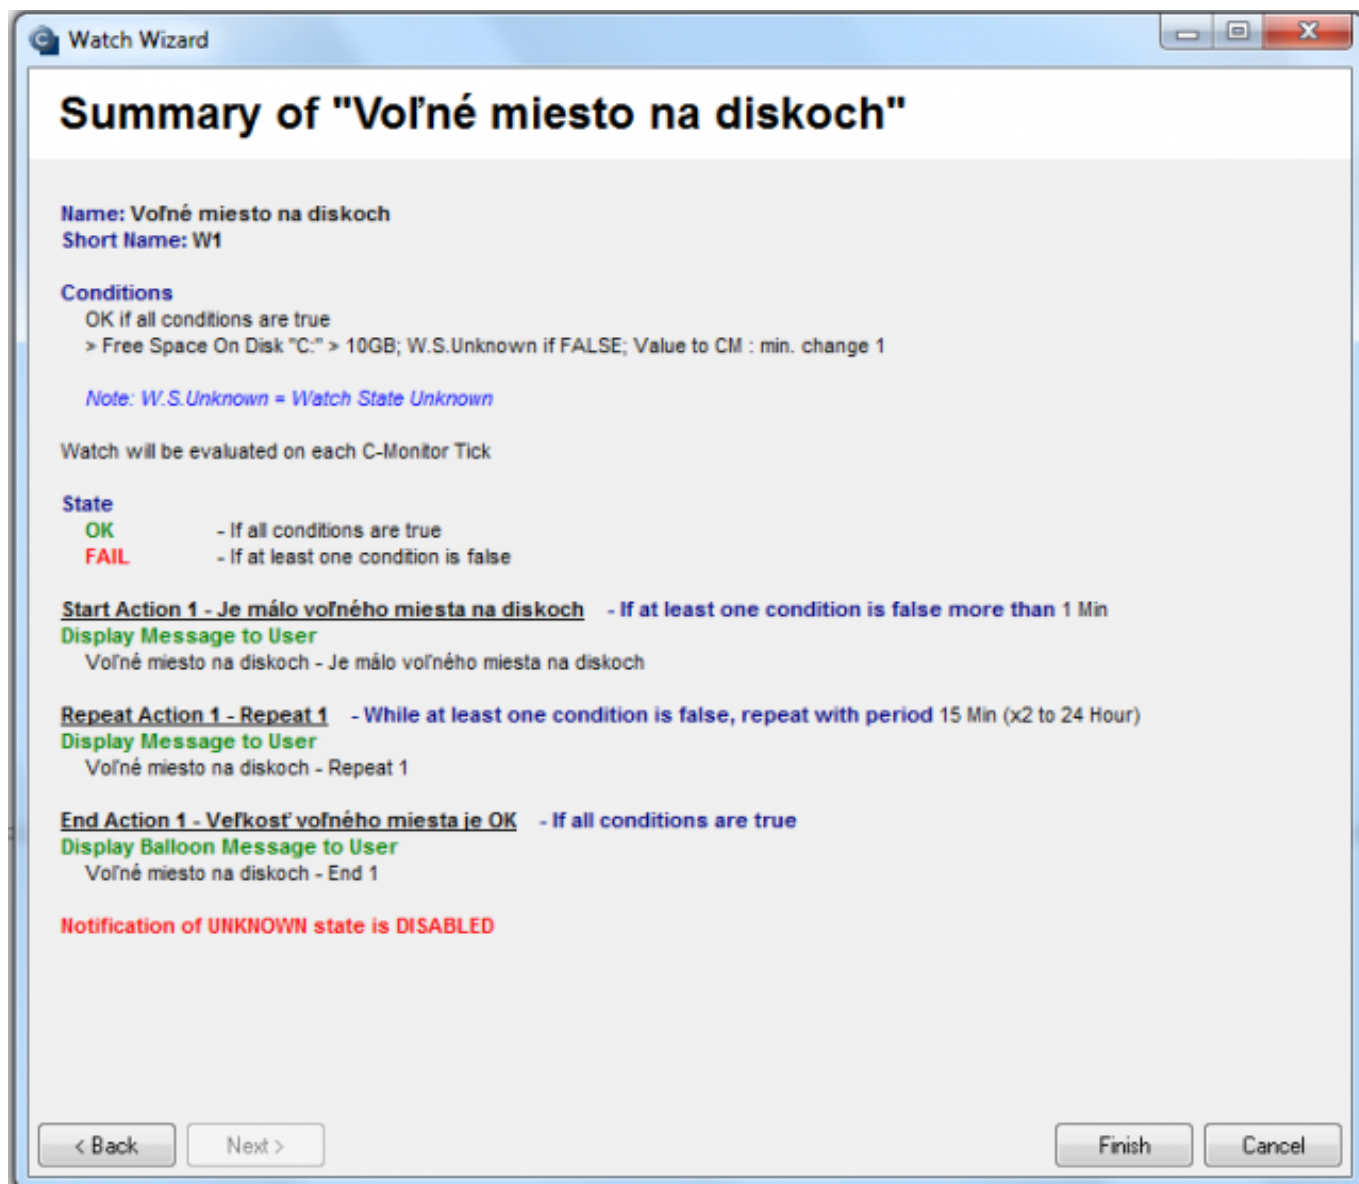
Watch Wizard

Summary of "Voľné miesto na diskoch"

Name: Voľné miesto na diskoch
Short Name: W1

Conditions
OK if all conditions are true
> Free Space On Disk "C:" > 10GB; W.S.Unknown if FALSE; Value to CM : min. change 1

Note: W.S.Unknown = Watch State Unknown

Watch will be evaluated on each C-Monitor Tick

State
OK - If all conditions are true
FAIL - If at least one condition is false

Start Action 1 - Je málo voľného miesta na diskoch - If at least one condition is false more than 1 Min
Display Message to User
Voľné miesto na diskoch - Je málo voľného miesta na diskoch

Repeat Action 1 - Repeat 1 - While at least one condition is false, repeat with period 15 Min (x2 to 24 Hour)
Display Message to User
Voľné miesto na diskoch - Repeat 1

End Action 1 - Veľkosť voľného miesta je OK - If all conditions are true
Display Balloon Message to User
Voľné miesto na diskoch - End 1

Notification of UNKNOWN state is DISABLED

< Back Next > Finish Cancel